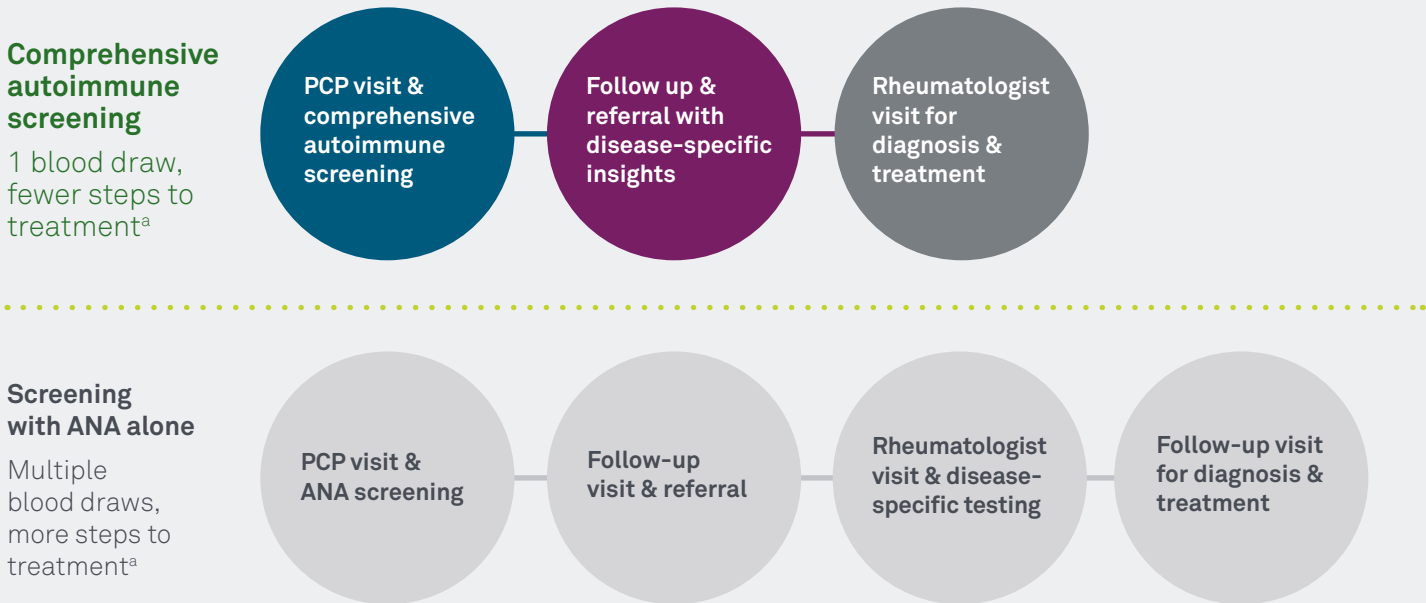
Comprehensive autoimmune screening

1 blood draw, fewer steps to treatment$^{a}$

PCP visit & comprehensive autoimmune screening

Follow up & referral with disease-specific insights

Rheumatologist visit for diagnosis & treatment

Screening with ANA alone

Multiple blood draws, more steps to treatment$^{a}$

PCP visit & ANA screening

Follow-up visit & referral

Rheumatologist visit & disease-specific testing

Follow-up visit for diagnosis & treatment